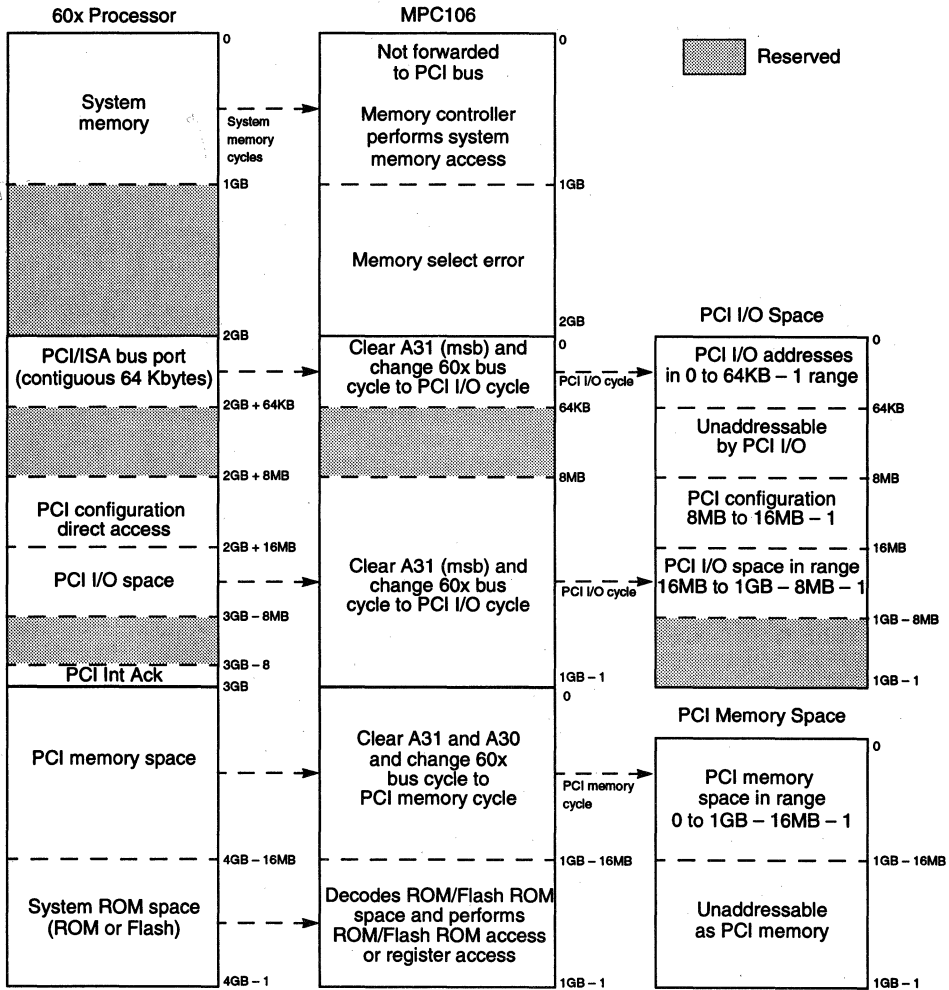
60x Processor

MPC106

Reserved

0

System memory

System memory cycles

0

Not forwarded to PCI bus

Memory controller performs system memory access

1GB

1GB

Memory select error

2GB

2GB

PCI I/O Space

PCI/ISA bus port (contiguous 64 Kbytes)

0

Clear A31 (msb) and change 60x bus cycle to PCI I/O cycle

PCI I/O cycle

0

PCI I/O addresses in 0 to 64KB – 1 range

2GB + 64KB

64KB

64KB

Unaddressable by PCI I/O

2GB + 8MB

8MB

8MB

PCI configuration direct access

PCI configuration 8MB to 16MB – 1

2GB + 16MB

16MB

PCI I/O space

Clear A31 (msb) and change 60x bus cycle to PCI I/O cycle

PCI I/O cycle

PCI I/O space in range 16MB to 1GB – 8MB – 1

3GB – 8MB

1GB – 8MB

3GB – 8

PCI Int Ack

3GB

1GB – 1

1GB – 1

0

PCI Memory Space

PCI memory space

Clear A31 and A30 and change 60x bus cycle to PCI memory cycle

PCI memory cycle

0

PCI memory space in range 0 to 1GB – 16MB – 1

4GB – 16MB

1GB – 16MB

1GB – 16MB

System ROM space (ROM or Flash)

Decodes ROM/Flash ROM space and performs ROM/Flash ROM access or register access

Unaddressable as PCI memory

4GB – 1

1GB – 1

1GB – 1